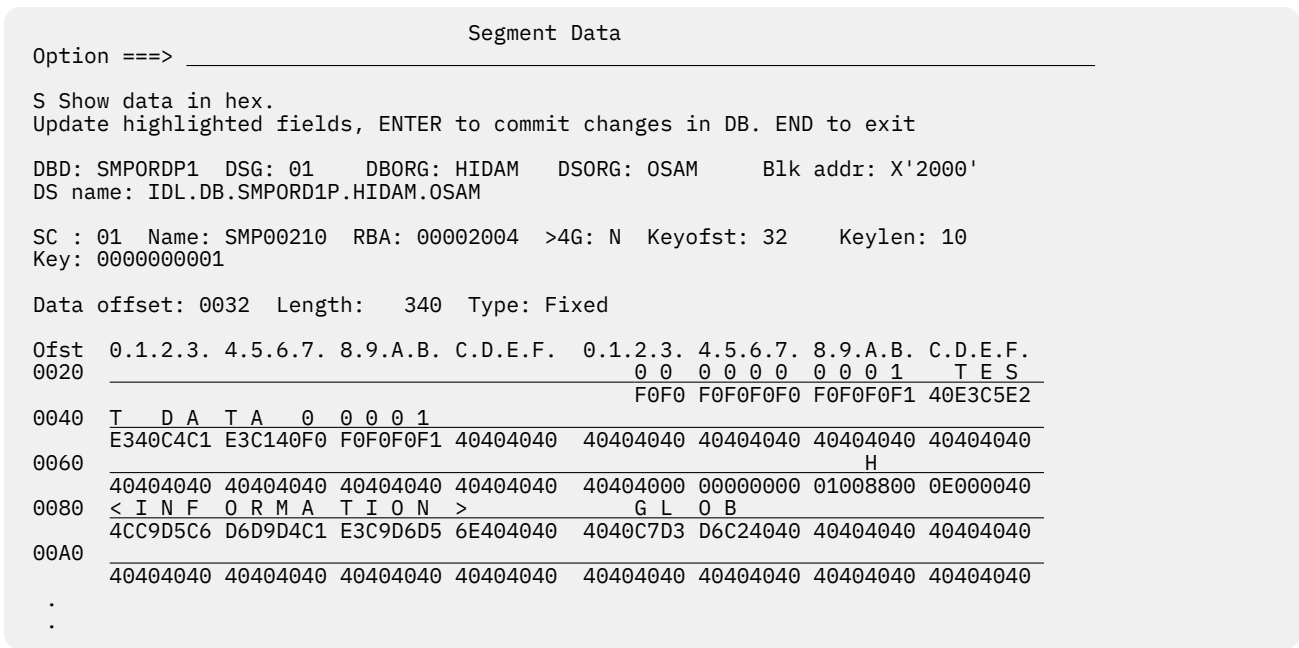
Segment Data
Option ===>

S Show data in hex.
Update highlighted fields, ENTER to commit changes in DB. END to exit

DBD: SMPORDP1 DSG: 01 DBORG: HIDAM DSORG: OSAM Blk addr: X'2000'
DS name: IDL.DB.SMPORD1P.HIDAM.OSAM

SC : 01 Name: SMP00210 RBA: 00002004 >4G: N Keyofst: 32 Keylen: 10
Key: 0000000001

Data offset: 0032 Length: 340 Type: Fixed

Ofst 0.1.2.3. 4.5.6.7. 8.9.A.B. C.D.E.F. 0.1.2.3. 4.5.6.7. 8.9.A.B. C.D.E.F.
0020 0 0 0 0 0 0 0 0 0 1 T E S
F0F0 F0F0F0F0 F0F0F0F1 40E3C5E2
0040 T D A T A 0 0 0 0 1
E340C4C1 E3C140F0 F0F0F0F1 40404040 40404040 40404040 40404040 40404040
0060 H
40404040 40404040 40404040 40404040 40404000 00000000 01008800 0E000040
0080 < I N F O R M A T I O N > G L O B
4CC9D5C6 D6D9D4C1 E3C9D6D5 6E404040 4040C7D3 D6C24040 40404040 40404040
00A0
40404040 40404040 40404040 40404040 40404040 40404040 40404040 40404040
.
.